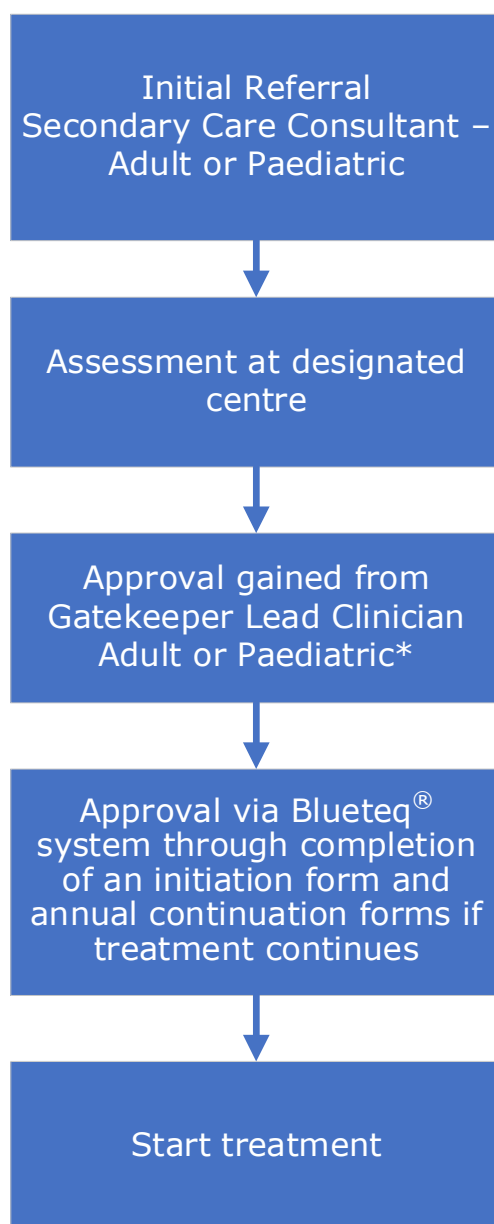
Initial Referral
Secondary Care Consultant – Adult or Paediatric

Assessment at designated centre

Approval gained from Gatekeeper Lead Clinician Adult or Paediatric*

Approval via Blueteq® system through completion of an initiation form and annual continuation forms if treatment continues

Start treatment